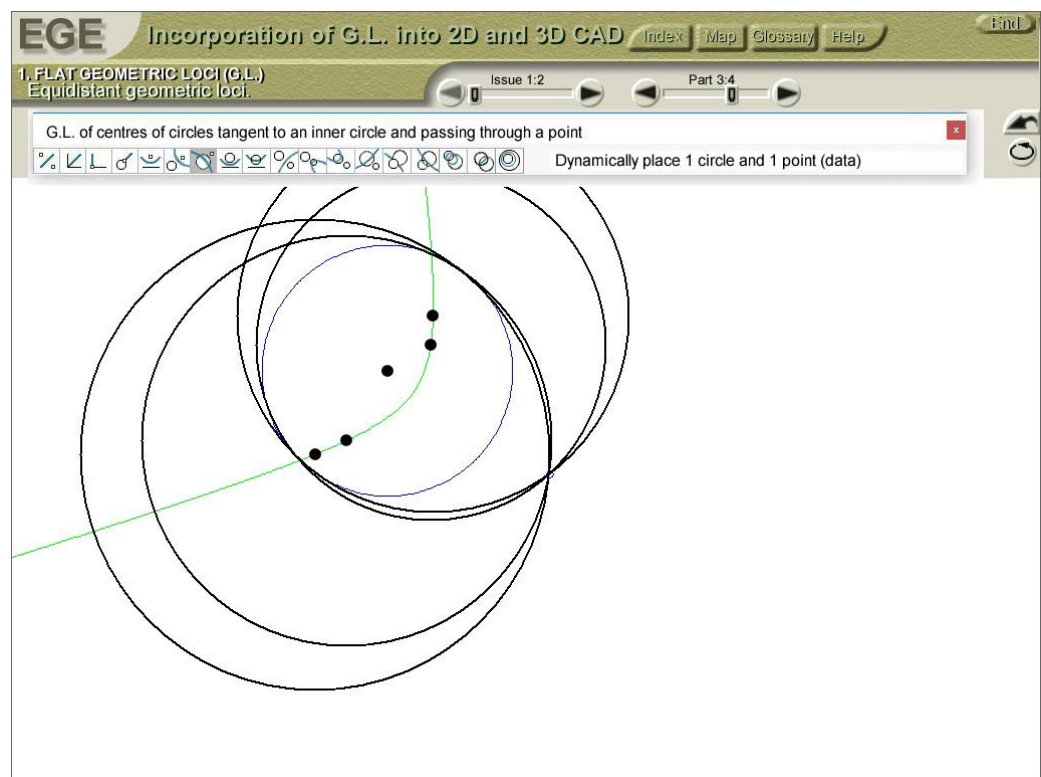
EGE

Incorporation of G.L. into 2D and 3D CAD

Index Map Glossary Help

End

1. FLAT GEOMETRIC LOCI (G.L.)
Equidistant geometric loci.

Issue 1:2

Part 3:4

G.L. of centres of circles tangent to an inner circle and passing through a point

x

Dynamically place 1 circle and 1 point (data)